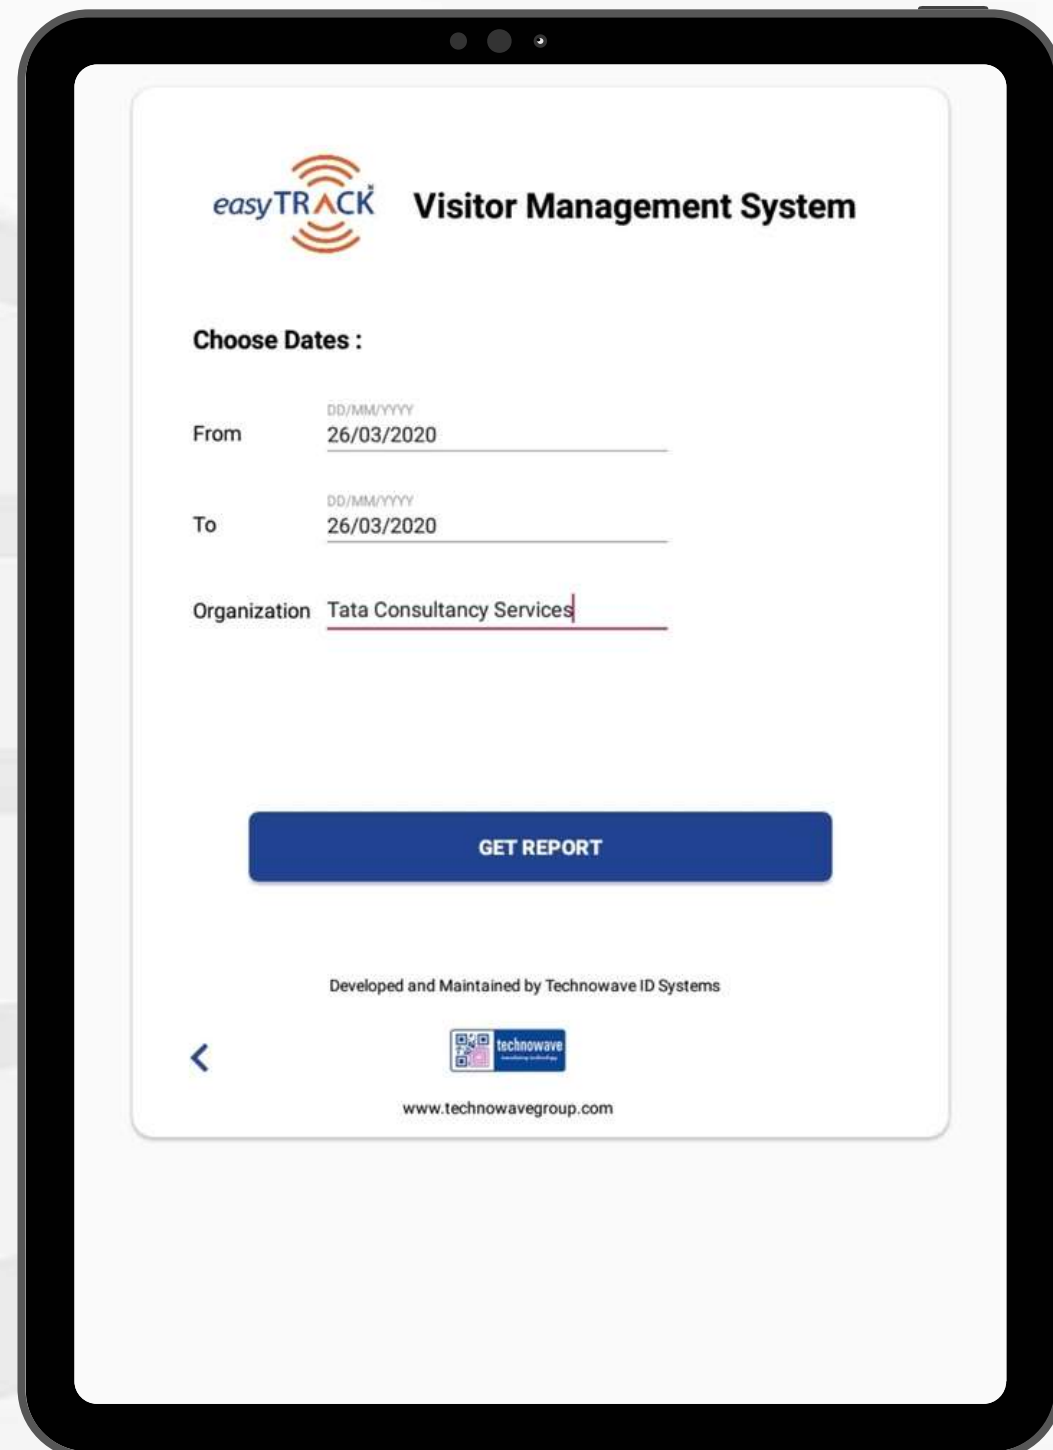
easyTRACK Visitor Management System

Choose Dates :

From
DD/MM/YYYY
26/03/2020

To
DD/MM/YYYY
26/03/2020

Organization Tata Consultancy Services

GET REPORT

Developed and Maintained by Technowave ID Systems

<

technowave

www.technowavegroup.com